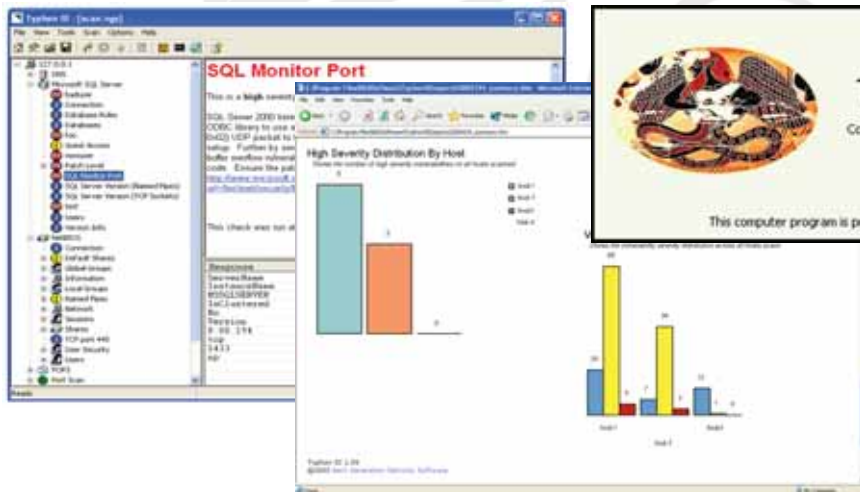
Typhon III - [scan ngs]
File View Tools Scan Options Help
127.0.0.1
DNS
Microsoft SQL Server
Browse
Connection
Database Roles
Databases
Exec
Guest Access
Hresumer
Patch Level
SQL Monitor Port
SQL Server Version (Named Pipes)
SQL Server Version (TCP Sockets)
Stat
Users
Version Info
NetBIOS
Connection
Default Shares
Global Groups
Information
Local Groups
Named Pipes
Network
Sessions
Shares
TCP port 445
User Security
Users
POP3
Port Scan
Ready

SQL Monitor Port
This is a high severity
SQL Server 2000 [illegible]
This check was run at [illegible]
Response
ServerName
InstanceName
MSSQLSERVER
IsClustered
No
Version
8.00.194
tcp
1433
np

High Severity Distribution By Host
Host 1
Host 2
Host 3
Host 4
Host 1
Host 2
Host 3
Typhon III 1.04
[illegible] Next Generation Security Software

This computer program is p
Co